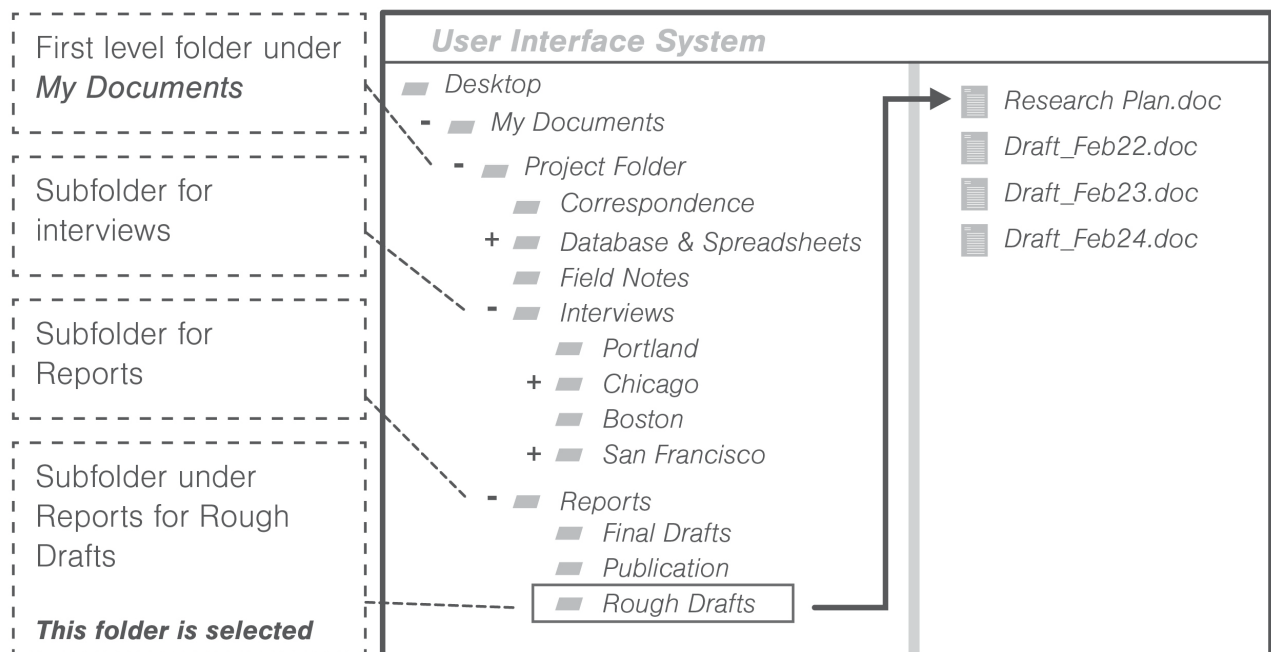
First level folder under *My Documents*

Subfolder for interviews

Subfolder for Reports

Subfolder under Reports for Rough Drafts

***This folder is selected***

User Interface System

Desktop
- My Documents
- Project Folder
Correspondence
+ Database & Spreadsheets
Field Notes
- Interviews
Portland
+ Chicago
Boston
+ San Francisco
- Reports
Final Drafts
Publication
Rough Drafts

Research Plan.doc
Draft_Feb22.doc
Draft_Feb23.doc
Draft_Feb24.doc